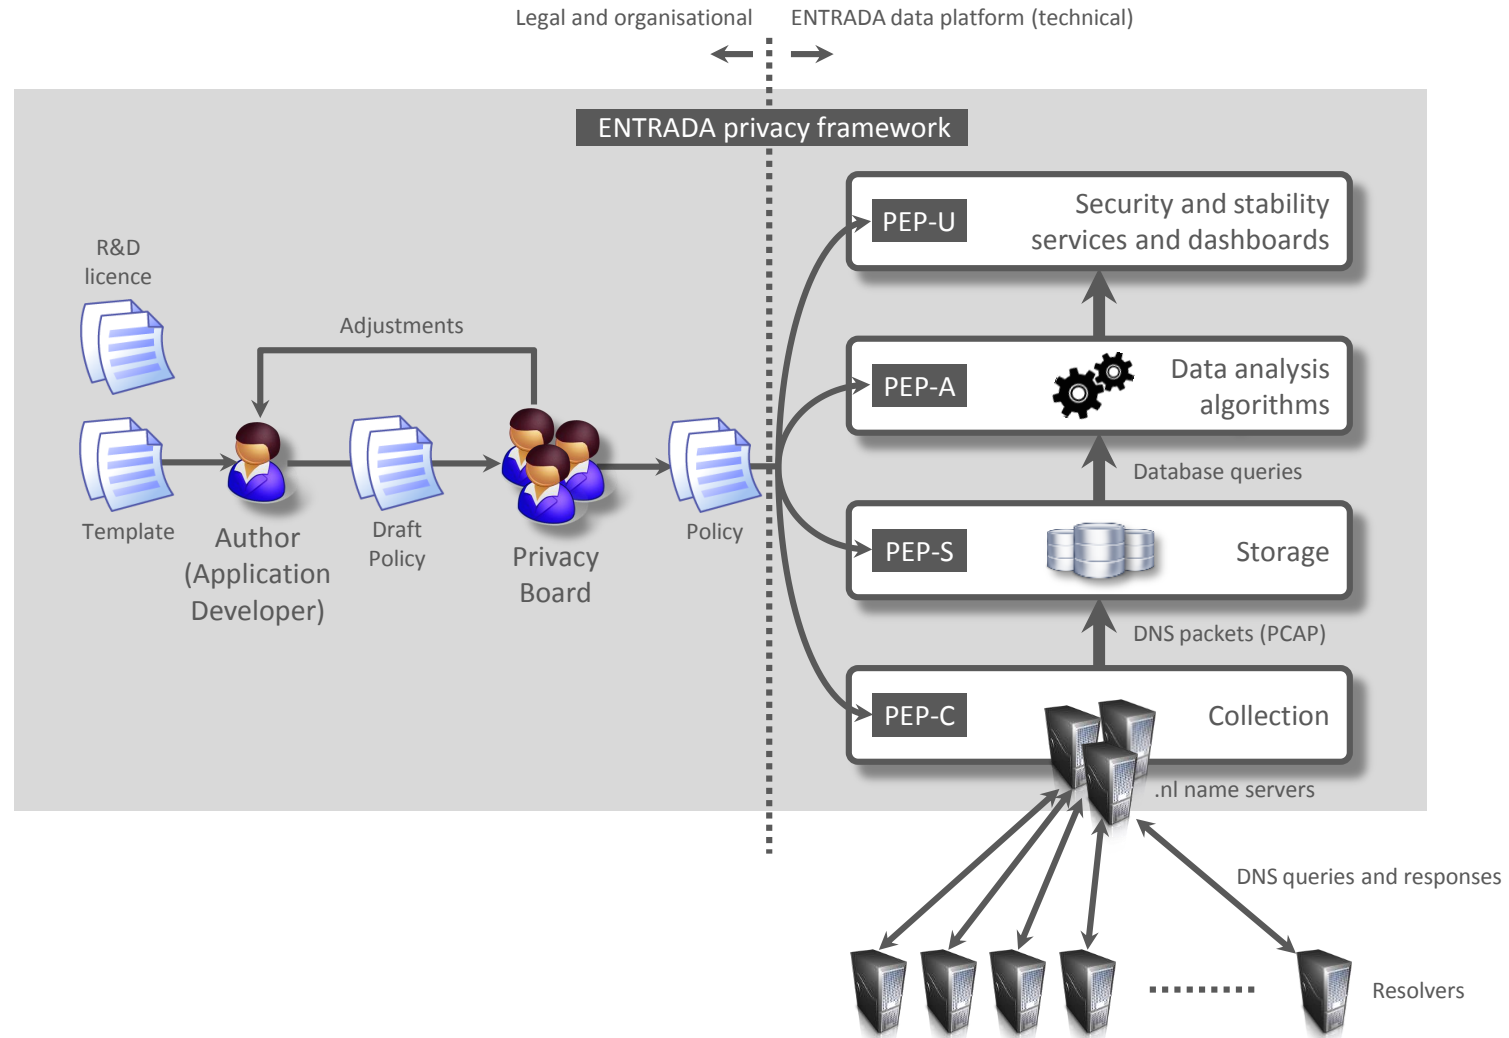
Legal and organisational

ENTRADA data platform (technical)

ENTRADA privacy framework

R&D licence

Template

Adjustments

Author (Application Developer)

Draft Policy

Privacy Board

Policy

PEP-U

Security and stability services and dashboards

PEP-A

Data analysis algorithms

Database queries

PEP-S

Storage

DNS packets (PCAP)

PEP-C

Collection

.nl name servers

DNS queries and responses

Resolvers